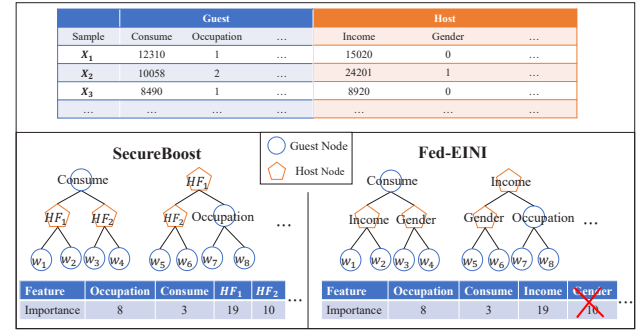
|  | Guest |  |  | Host |  |  |
|---|---|---|---|---|---|---|
| Sample | Consume | Occupation | … | Income | Gender | … |
| $X_1$ | 12310 | 1 | … | 15020 | 0 | … |
| $X_2$ | 10058 | 2 | … | 24201 | 1 | … |
| $X_3$ | 8490 | 1 | … | 8920 | 0 | … |
| … | … | … | … | … | … | … |

Guest Node

Host Node

SecureBoost

Consume

$HF_1$

$HF_2$

$HF_1$

$HF_2$

Occupation

$w_1$ $w_2$ $w_3$ $w_4$ $w_5$ $w_6$ $w_7$ $w_8$

…

| Feature | Occupation | Consume | $HF_1$ | $HF_2$ |
|---|---|---|---|---|
| Importance | 8 | 3 | 19 | 10 |

…

Fed-EINI

Consume

Income

Gender

Income

Gender

Occupation

$w_1$ $w_2$ $w_3$ $w_4$ $w_5$ $w_6$ $w_7$ $w_8$

…

| Feature | Occupation | Consume | Income | Gender |
|---|---|---|---|---|
| Importance | 8 | 3 | 19 | 10 |

…